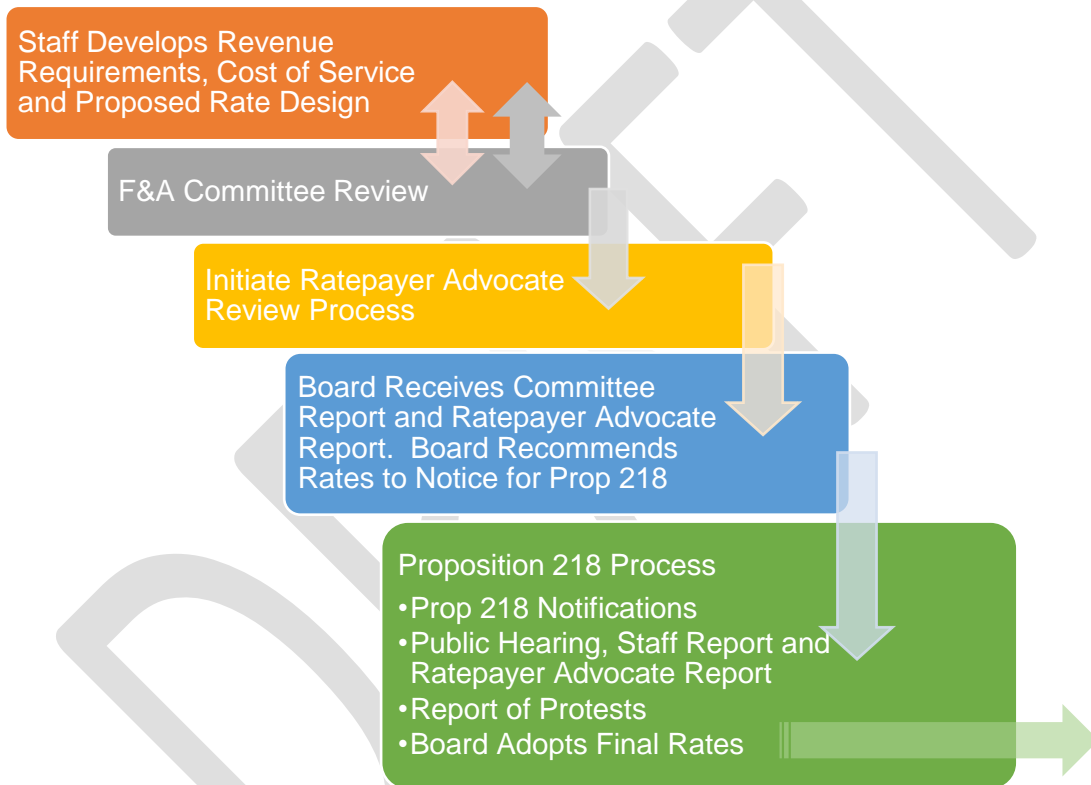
Staff Develops Revenue Requirements, Cost of Service and Proposed Rate Design

F&A Committee Review

Initiate Ratepayer Advocate Review Process

Board Receives Committee Report and Ratepayer Advocate Report. Board Recommends Rates to Notice for Prop 218

Proposition 218 Process
•Prop 218 Notifications
•Public Hearing, Staff Report and Ratepayer Advocate Report
•Report of Protests
•Board Adopts Final Rates